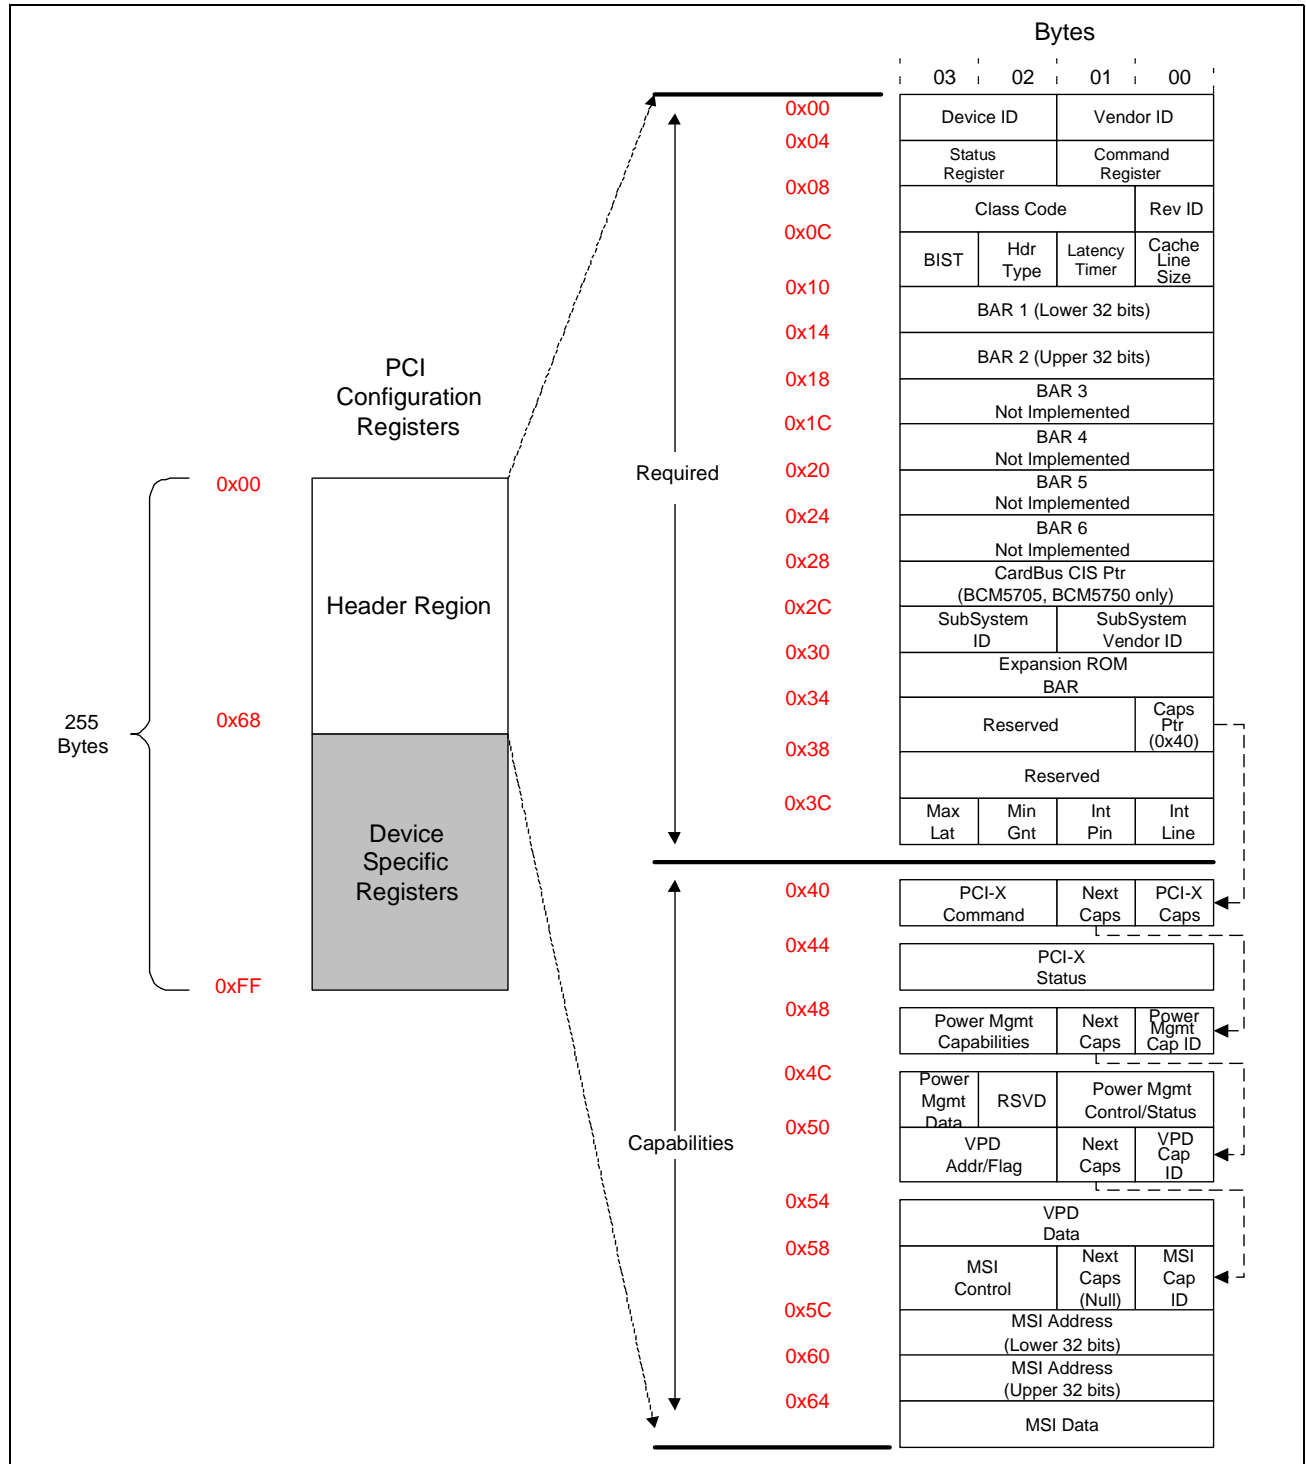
Bytes

03 02 01 00

255 Bytes

0x00

0x68

0xFF

PCI Configuration Registers

Header Region

Device Specific Registers

Required

Capabilities

0x00
0x04
0x08
0x0C
0x10
0x14
0x18
0x1C
0x20
0x24
0x28
0x2C
0x30
0x34
0x38
0x3C
0x40
0x44
0x48
0x4C
0x50
0x54
0x58
0x5C
0x60
0x64

| 03 | 02 | 01 | 00 |
|---|---|---|---|
| Device ID | | Vendor ID | |
| Status Register | | Command Register | |
| Class Code | | | Rev ID |
| BIST | Hdr Type | Latency Timer | Cache Line Size |
| BAR 1 (Lower 32 bits) | | | |
| BAR 2 (Upper 32 bits) | | | |
| BAR 3 Not Implemented | | | |
| BAR 4 Not Implemented | | | |
| BAR 5 Not Implemented | | | |
| BAR 6 Not Implemented | | | |
| CardBus CIS Ptr (BCM5705, BCM5750 only) | | | |
| SubSystem ID | | SubSystem Vendor ID | |
| Expansion ROM BAR | | | |
| Reserved | | | Caps Ptr (0x40) |
| Reserved | | | |
| Max Lat | Min Gnt | Int Pin | Int Line |
| PCI-X Command | | Next Caps | PCI-X Caps |
| PCI-X Status | | | |
| Power Mgmt Capabilities | | Next Caps | Power Mgmt Cap ID |
| Power Mgmt Data | RSVD | Power Mgmt Control/Status | |
| VPD Addr/Flag | | Next Caps | VPD Cap ID |
| VPD Data | | | |
| MSI Control | | Next Caps (Null) | MSI Cap ID |
| MSI Address (Lower 32 bits) | | | |
| MSI Address (Upper 32 bits) | | | |
| MSI Data | | | |